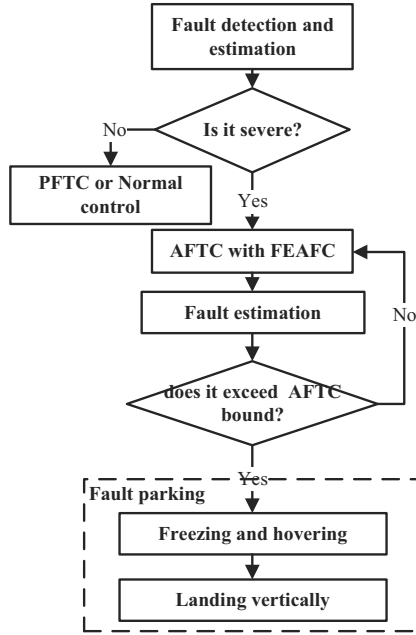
Fault detection and estimation

Is it severe?

No

PFTC or Normal control

Yes

AFTC with FEAFC

Fault estimation

No

does it exceed AFTC bound?

Yes

Fault parking

Freezing and hovering

Landing vertically